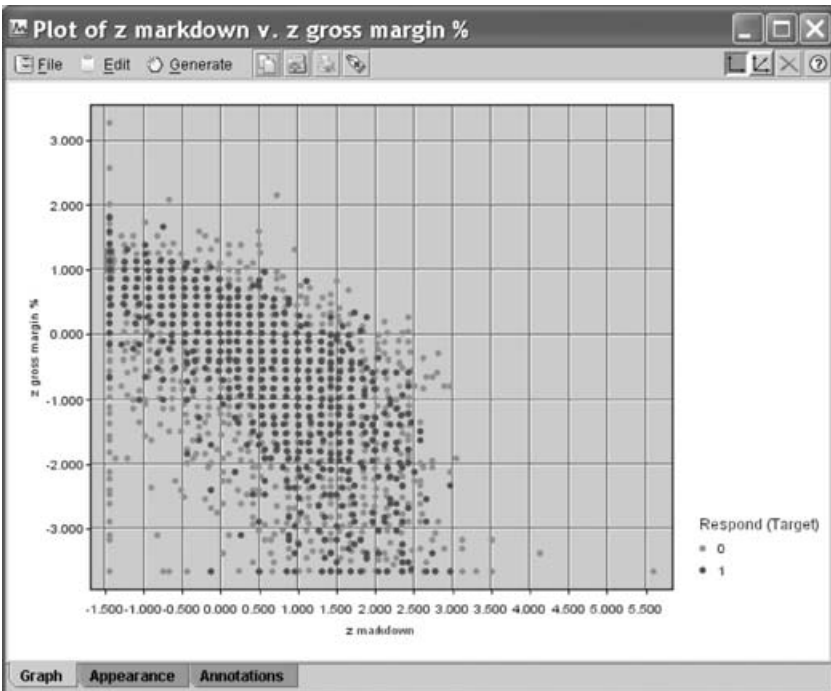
Plot of z markdown v. z gross margin %

File Edit Generate

3.000
2.000
1.000
0.000
-1.000
-2.000
-3.000

z gross margin %

-1.500 -1.000 -0.500 0.000 0.500 1.000 1.500 2.000 2.500 3.000 3.500 4.000 4.500 5.000 5.500

z markdown

Respond (Target)
0
1

Graph Appearance Annotations